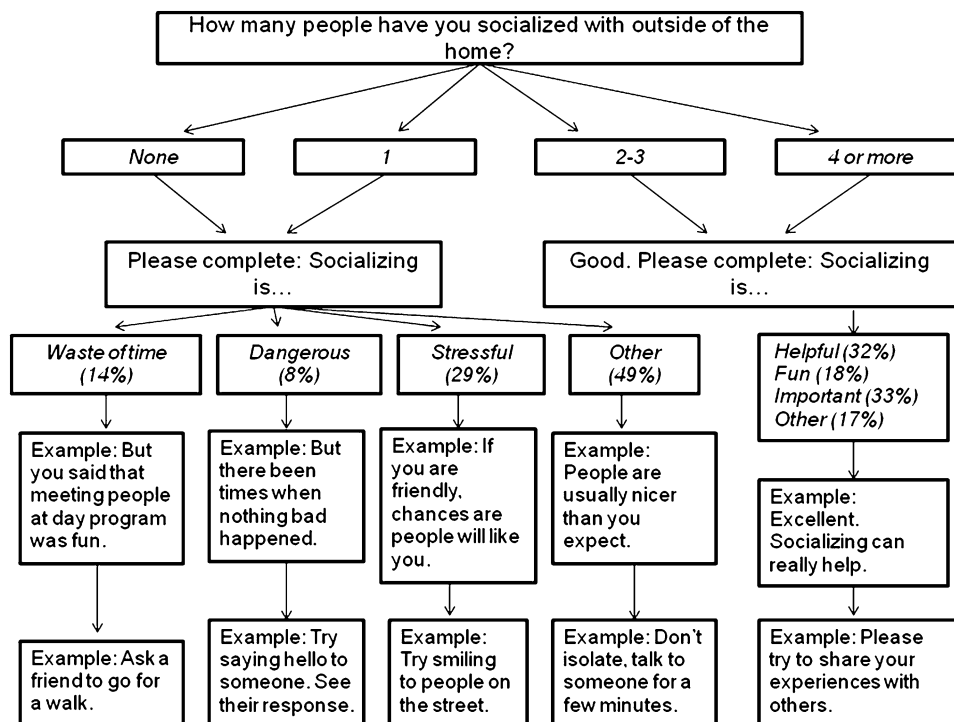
How many people have you socialized with outside of the home?

None

1

2-3

4 or more

Please complete: Socializing is…

Good. Please complete: Socializing is…

Waste of time (14%)

Example: But you said that meeting people at day program was fun.

Example: Ask a friend to go for a walk.

Dangerous (8%)

Example: But there been times when nothing bad happened.

Example: Try saying hello to someone. See their response.

Stressful (29%)

Example: If you are friendly, chances are people will like you.

Example: Try smiling to people on the street.

Other (49%)

Example: People are usually nicer than you expect.

Example: Don't isolate, talk to someone for a few minutes.

Helpful (32%)
Fun (18%)
Important (33%)
Other (17%)

Example: Excellent. Socializing can really help.

Example: Please try to share your experiences with others.